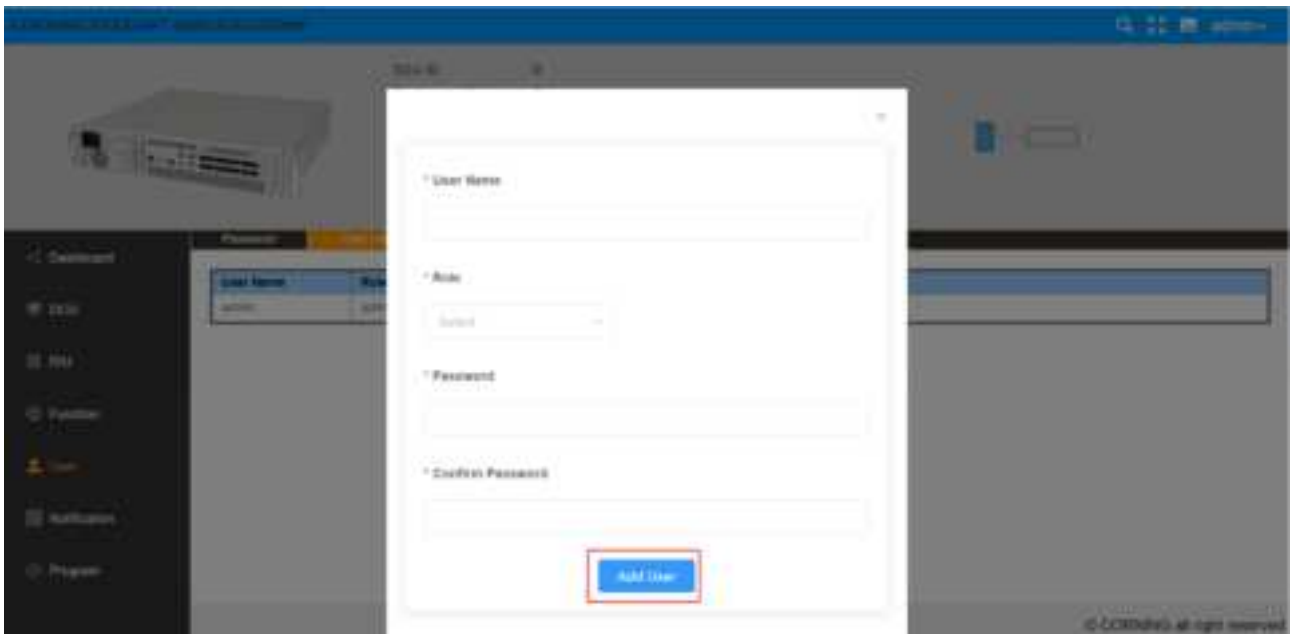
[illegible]

admin

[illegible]

Dashboard

DCU

RAU

Function

User

Notification

Program

Password

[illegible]

| User Name | Role |
|---|---|
| admin | admin |

* User Name

* Role

Select

* Password

* Confirm Password

Add User

©CORNING all right reserved